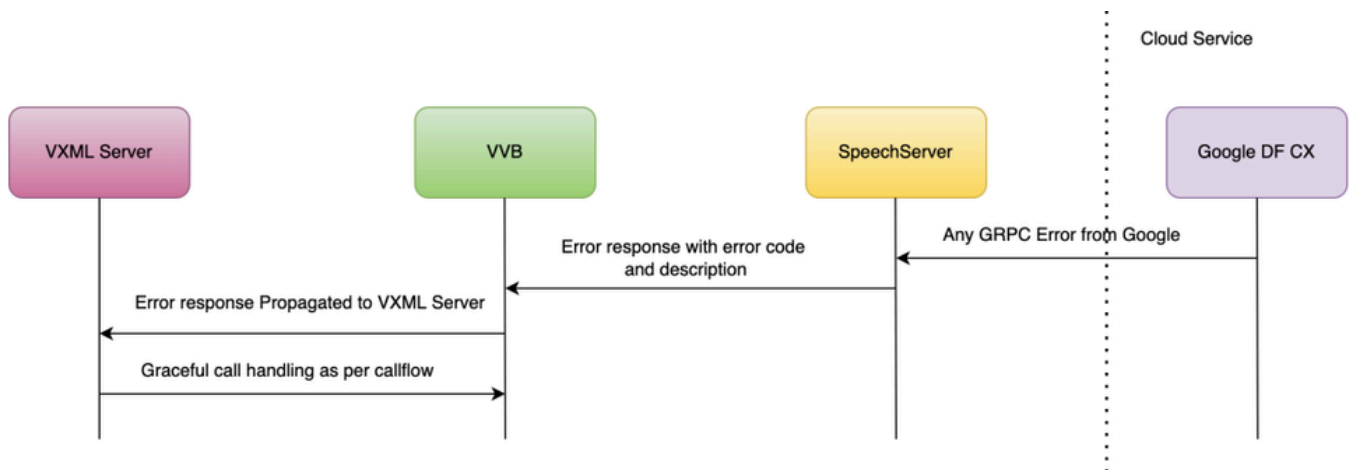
Cloud Service

VXML Server

VVB

SpeechServer

Google DF CX

Any GRPC Error from Google

Error response with error code and description

Error response Propagated to VXML Server

Graceful call handling as per callflow